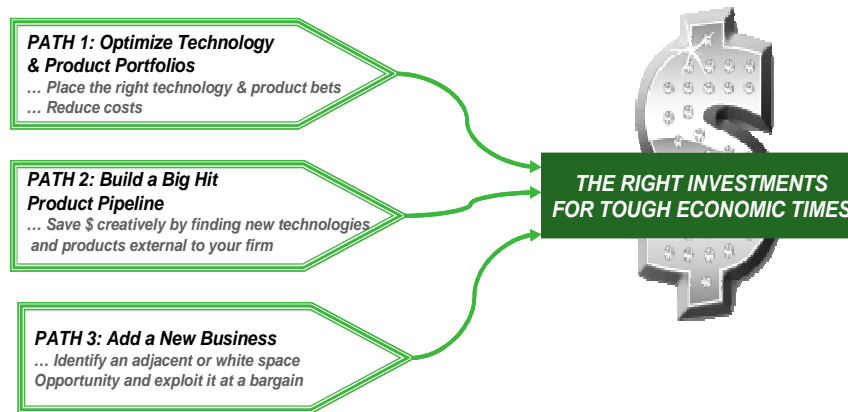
PATH 1: Optimize Technology & Product Portfolios
… Place the right technology & product bets
… Reduce costs

PATH 2: Build a Big Hit Product Pipeline
… Save $ creatively by finding new technologies and products external to your firm

PATH 3: Add a New Business
… Identify an adjacent or white space Opportunity and exploit it at a bargain

THE RIGHT INVESTMENTS FOR TOUGH ECONOMIC TIMES